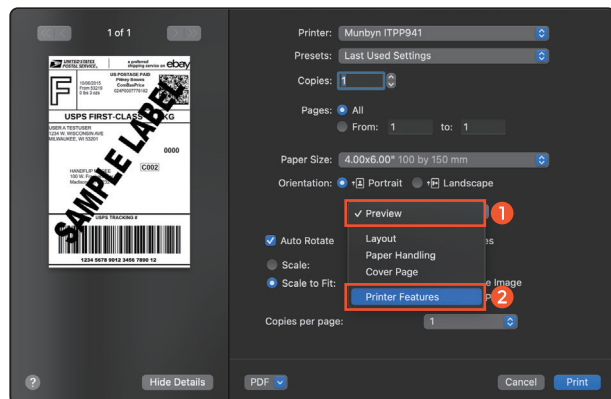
1 of 1

UNITED STATES POSTAL SERVICE
a preferred shipping service on ebay
US POSTAGE PAID Pitney Bowes ComBasPrice
F
10/06/2015 From 53219 0 lbs 3 ozs
USPS FIRST-CLASS PKG
USER A TESTUSER 1234 W. WISCONSIN AVE MILWAUKEE, WI 53201
0000
C002
HANDF
100 W
Madiso
USPS TRACKING #
1234 5678 9012 3456 7890 12
SAMPLE LABEL

Printer: Munbyn ITPP941
Presets: Last Used Settings
Copies: 1
Pages: All
From: 1 to: 1
Paper Size: 4.00x6.00" 100 by 150 mm
Orientation: Portrait Landscape
✓ Preview
1
Layout
Paper Handling
Cover Page
Printer Features
2
Auto Rotate
es
Scale:
Scale to Fit:
e Image
P
Copies per page: 1
?
Hide Details
PDF
Cancel
Print